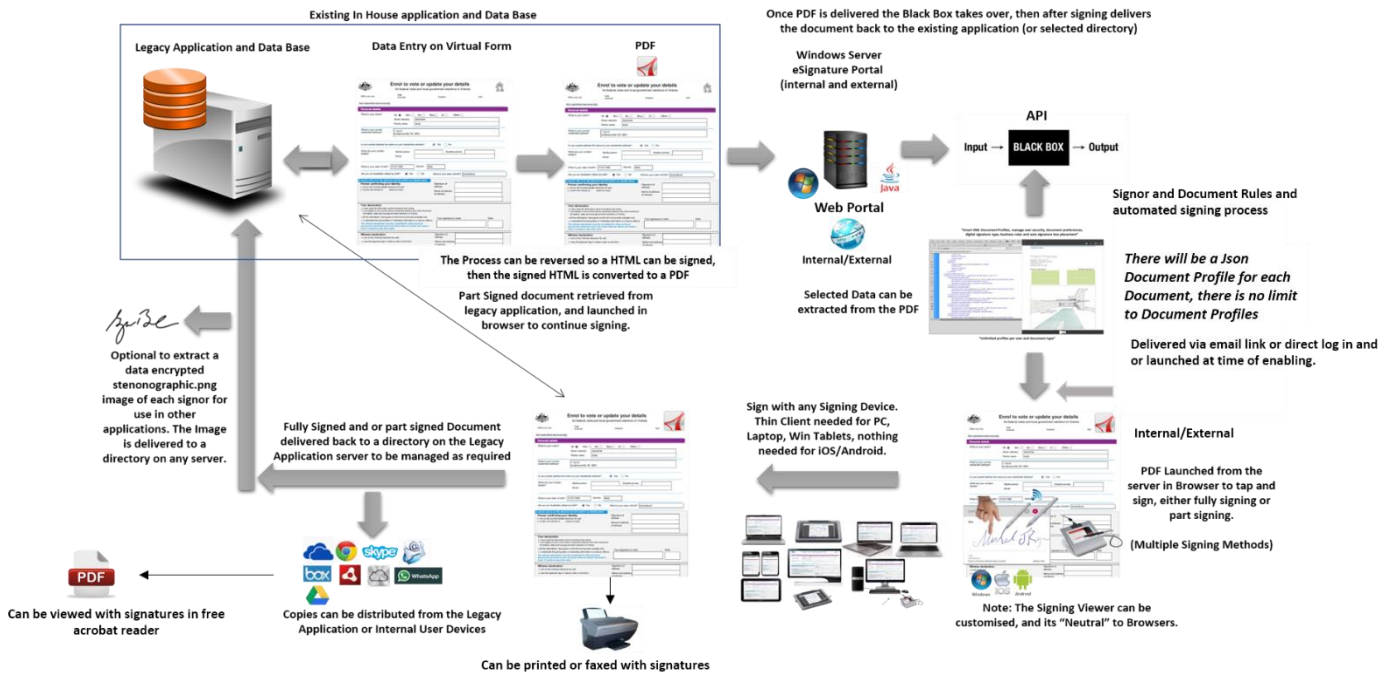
Existing In House application and Data Base

Legacy Application and Data Base

Data Entry on Virtual Form

Enrol to vote or update your details

PDF

Enrol to vote or update your details

Once PDF is delivered the Black Box takes over, then after signing delivers the document back to the existing application (or selected directory)

Windows Server
eSignature Portal
(internal and external)

Java

Web Portal

Internal/External

API

Input → BLACK BOX → Output

Signor and Document Rules and automated signing process

There will be a Json Document Profile for each Document, there is no limit to Document Profiles

Delivered via email link or direct log in and or launched at time of enabling.

The Process can be reversed so a HTML can be signed, then the signed HTML is converted to a PDF

Part Signed document retrieved from legacy application, and launched in browser to continue signing.

Selected Data can be extracted from the PDF

Optional to extract a data encrypted stenonographic.png image of each signor for use in other applications. The Image is delivered to a directory on any server.

Fully Signed and or part signed Document delivered back to a directory on the Legacy Application server to be managed as required

Enrol to vote or update your details

Sign with any Signing Device. Thin Client needed for PC, Laptop, Win Tablets, nothing needed for iOS/Android.

Enrol to vote or update your details

Internal/External

PDF Launched from the server in Browser to tap and sign, either fully signing or part signing.

(Multiple Signing Methods)

Windows iOS Android

Note: The Signing Viewer can be customised, and its "Neutral" to Browsers.

PDF

Can be viewed with signatures in free acrobat reader

Skype box WhatsApp

Copies can be distributed from the Legacy Application or Internal User Devices

Can be printed or faxed with signatures